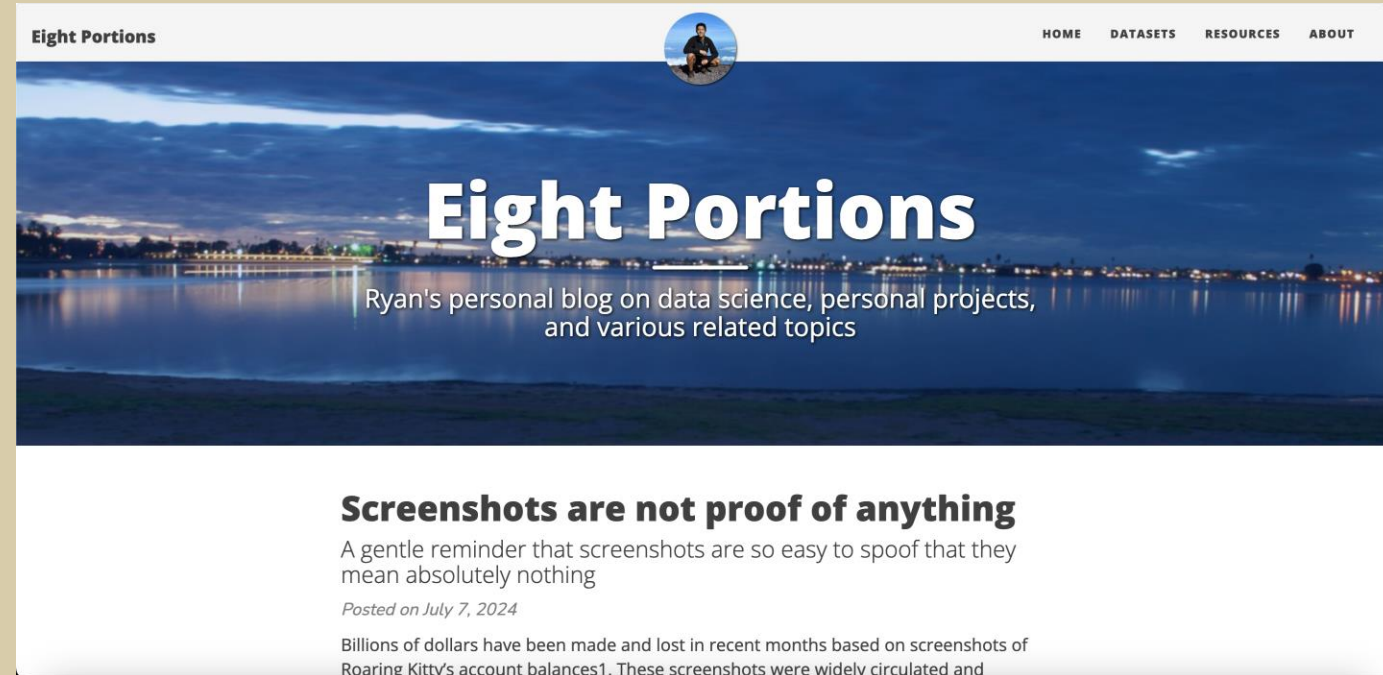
Eight Portions

HOME DATASETS RESOURCES ABOUT

Eight Portions

Ryan's personal blog on data science, personal projects, and various related topics

Screenshots are not proof of anything

A gentle reminder that screenshots are so easy to spoof that they mean absolutely nothing

Posted on July 7, 2024

Billions of dollars have been made and lost in recent months based on screenshots of Roaring Kitty's account balances1. These screenshots were widely circulated and